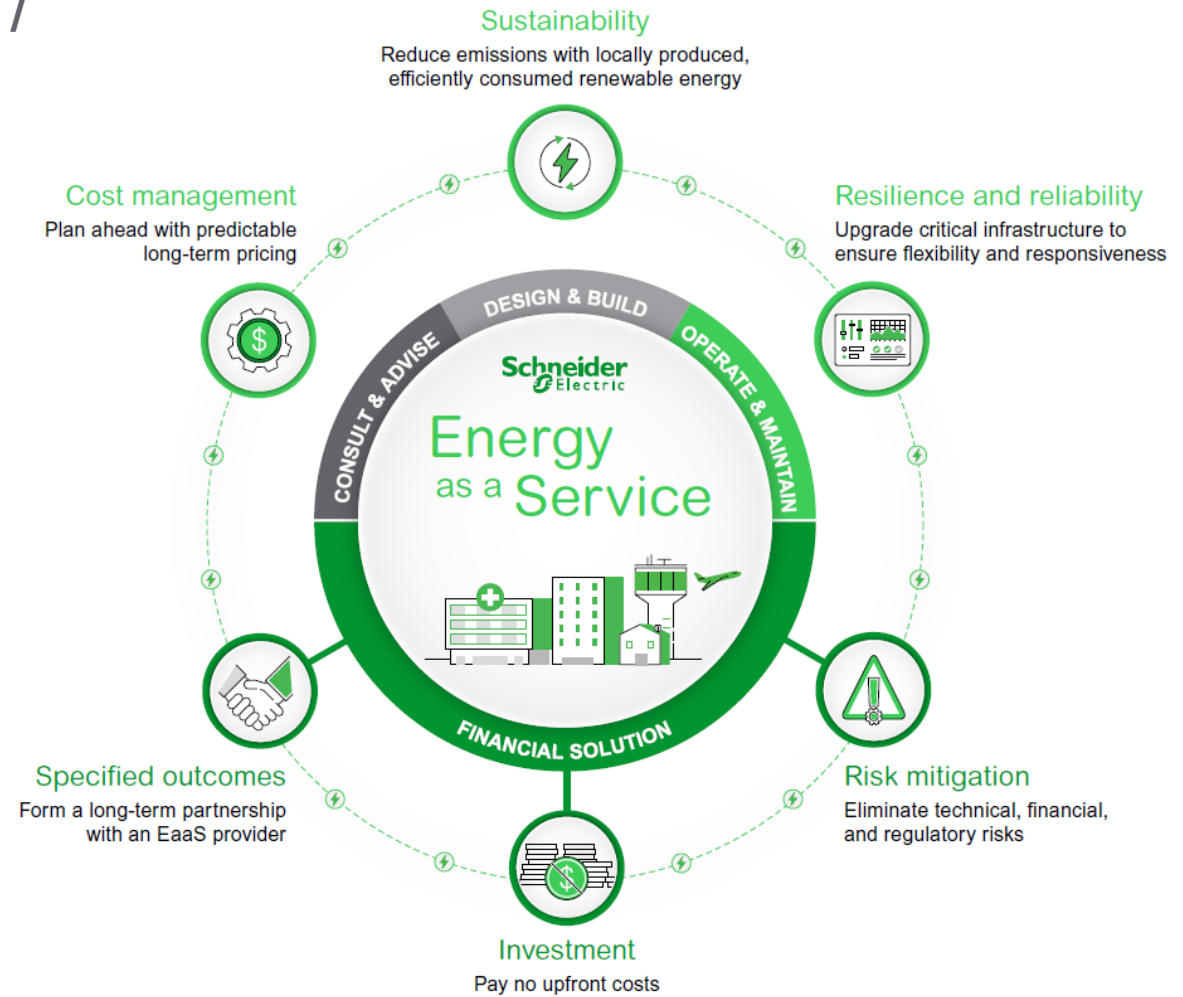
Sustainability
Reduce emissions with locally produced, efficiently consumed renewable energy

Cost management
Plan ahead with predictable long-term pricing

Resilience and reliability
Upgrade critical infrastructure to ensure flexibility and responsiveness

DESIGN & BUILD
CONSULT & ADVISE
OPERATE & MAINTAIN

Schneider Electric

Energy as a Service

FINANCIAL SOLUTION

Specified outcomes
Form a long-term partnership with an EaaS provider

Risk mitigation
Eliminate technical, financial, and regulatory risks

Investment
Pay no upfront costs